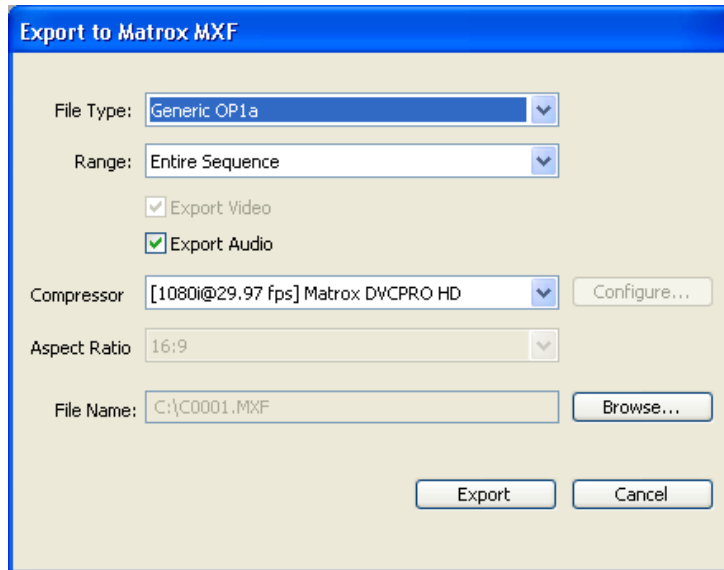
Export to Matrox MXF

File Type: Generic OP1a

Range: Entire Sequence

Export Video

Export Audio

Compressor [1080i@29.97 fps] Matrox DVCPRO HD Configure...

Aspect Ratio 16:9

File Name: C:\C0001.MXF Browse...

Export Cancel